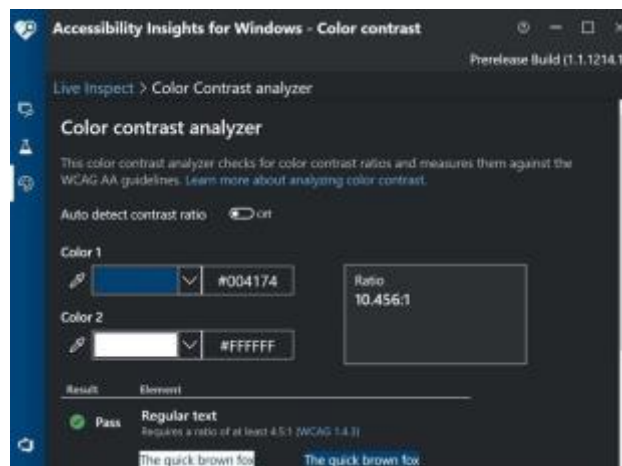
Accessibility Insights for Windows - Color contrast

Prerelease Build (1.1.1214.1

Live Inspect > Color Contrast analyzer

Color contrast analyzer

This color contrast analyzer checks for color contrast ratios and measures them against the WCAG AA guidelines. Learn more about analyzing color contrast.

Auto detect contrast ratio Off

Color 1

#004174

Ratio
10.456:1

Color 2

#FFFFFF

Result Element

Pass Regular text
Requires a ratio of at least 4.5:1 (WCAG 1.4.3)

The quick brown fox The quick brown fox